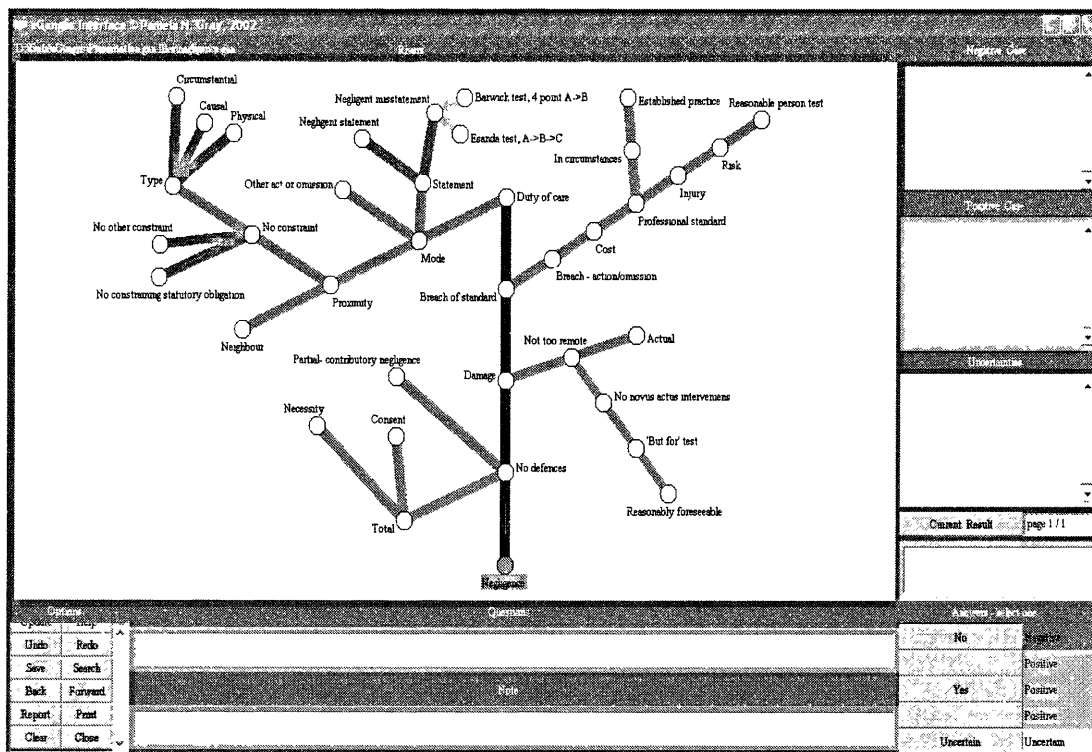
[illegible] Interface ©Pamela N. Gray, 2002

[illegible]

Circumstantial
Causal
Physical
Type
Negligent misstatement
Barwick test, 4 point A->B
Esanda test, A->B->C
Negligent statement
Established practice
Reasonable person test
In circumstances
Risk
Injury
Other act or omission
Statement
Duty of care
Professional standard
No other constraint
No constraint
Cost
Mode
Breach - action/omission
No constraining statutory obligation
Proximity
Breach of standard
Neighbour
Not too remote
Actual
Partial- contributory negligence
Damage
No novus actus intervenens
Necessity
Consent
'But for' test
No defences
Reasonably foreseeable
Total
Negligence

Negative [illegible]
Positive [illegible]
Uncertainties
Current Result
page 1 / 1

Options
Undo
Redo
Save
Search
Back
Forward
Report
Print
Clear
Close

Question
Note

Answers - select one
No
Negative
Positive
Yes
Positive
Positive
Uncertain
Uncertain